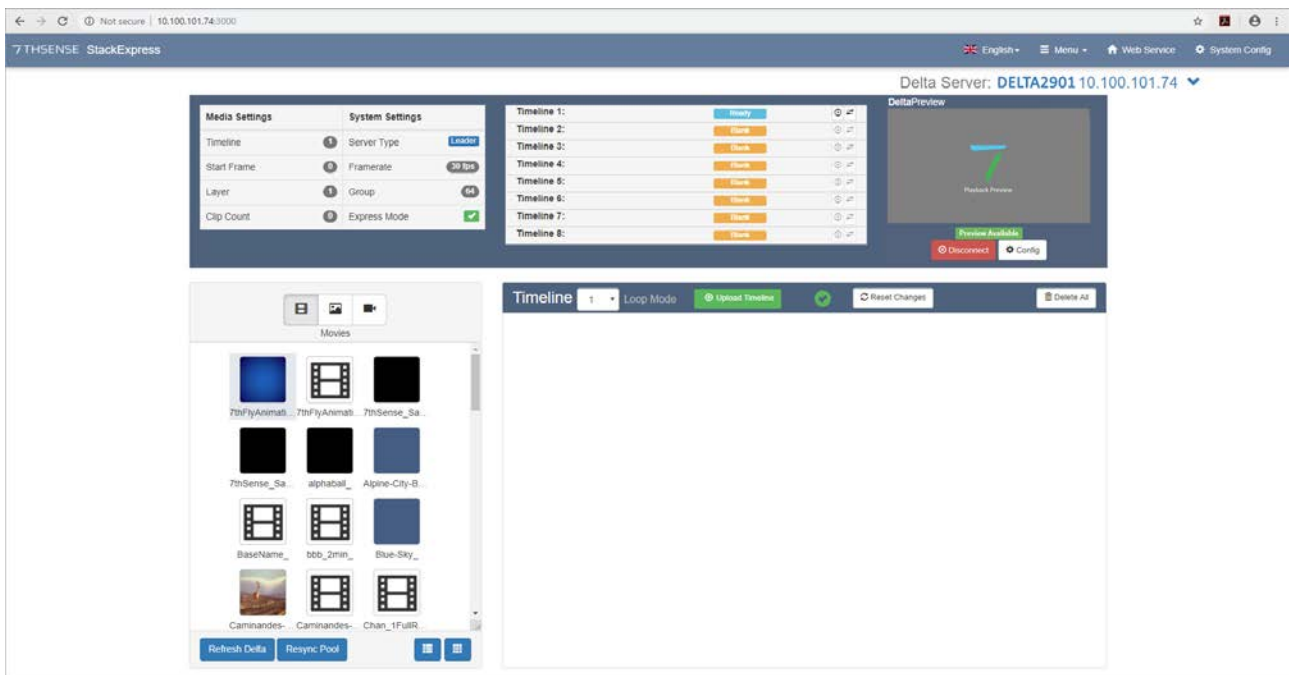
Not secure | 10.100.101.74:3000

7THSENSE StackExpress

English ▾ Menu ▾ Web Service System Config

Delta Server: DELTA2901 10.100.101.74

| Media Settings | | System Settings | |
|---|---|---|---|
| Timeline | 1 | Server Type | Leader |
| Start Frame | 0 | Framerate | 30 fps |
| Layer | 1 | Group | 64 |
| Clip Count | 0 | Express Mode | ✓ |

| | |
|---|---|
| Timeline 1: | Ready |
| Timeline 2: | Blank |
| Timeline 3: | Blank |
| Timeline 4: | Blank |
| Timeline 5: | Blank |
| Timeline 6: | Blank |
| Timeline 7: | Blank |
| Timeline 8: | Blank |

DeltaPreview

7

Playback Preview

Preview Available

Disconnect Config

Movies

7thFlyAnimati... 7thFlyAnimati... 7thSense_Sa...
7thSense_Sa... alphaball_ Alpine-City-B...
BaseName_ bbb_2min_ Blue-Sky_
Caminandes-... Caminandes-... Chan_1FullR...

Refresh Delta Resync Pool

Timeline 1 ▾ Loop Mode Upload Timeline Reset Changes Delete All